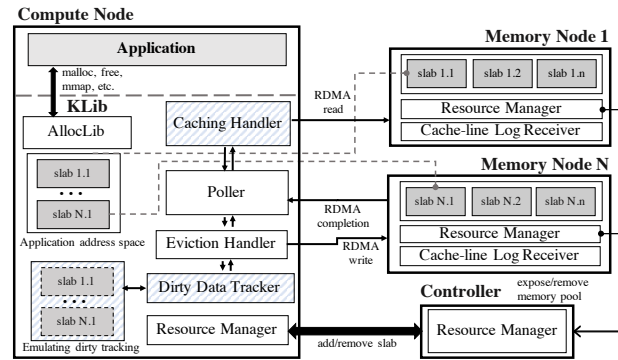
Compute Node

Application

malloc, free, mmap, etc.

KLib

AllocLib

Caching Handler

slab 1.1

• • •

slab N.1

Application address space

Poller

Eviction Handler

slab 1.1

• • •

slab N.1

Emulating dirty tracking

Dirty Data Tracker

Resource Manager

RDMA read

RDMA completion

RDMA write

add/remove slab

Memory Node 1

slab 1.1

slab 1.2

slab 1.n

Resource Manager

Cache-line Log Receiver

Memory Node N

slab N.1

slab N.2

slab N.n

Resource Manager

Cache-line Log Receiver

Controller

expose/remove memory pool

Resource Manager